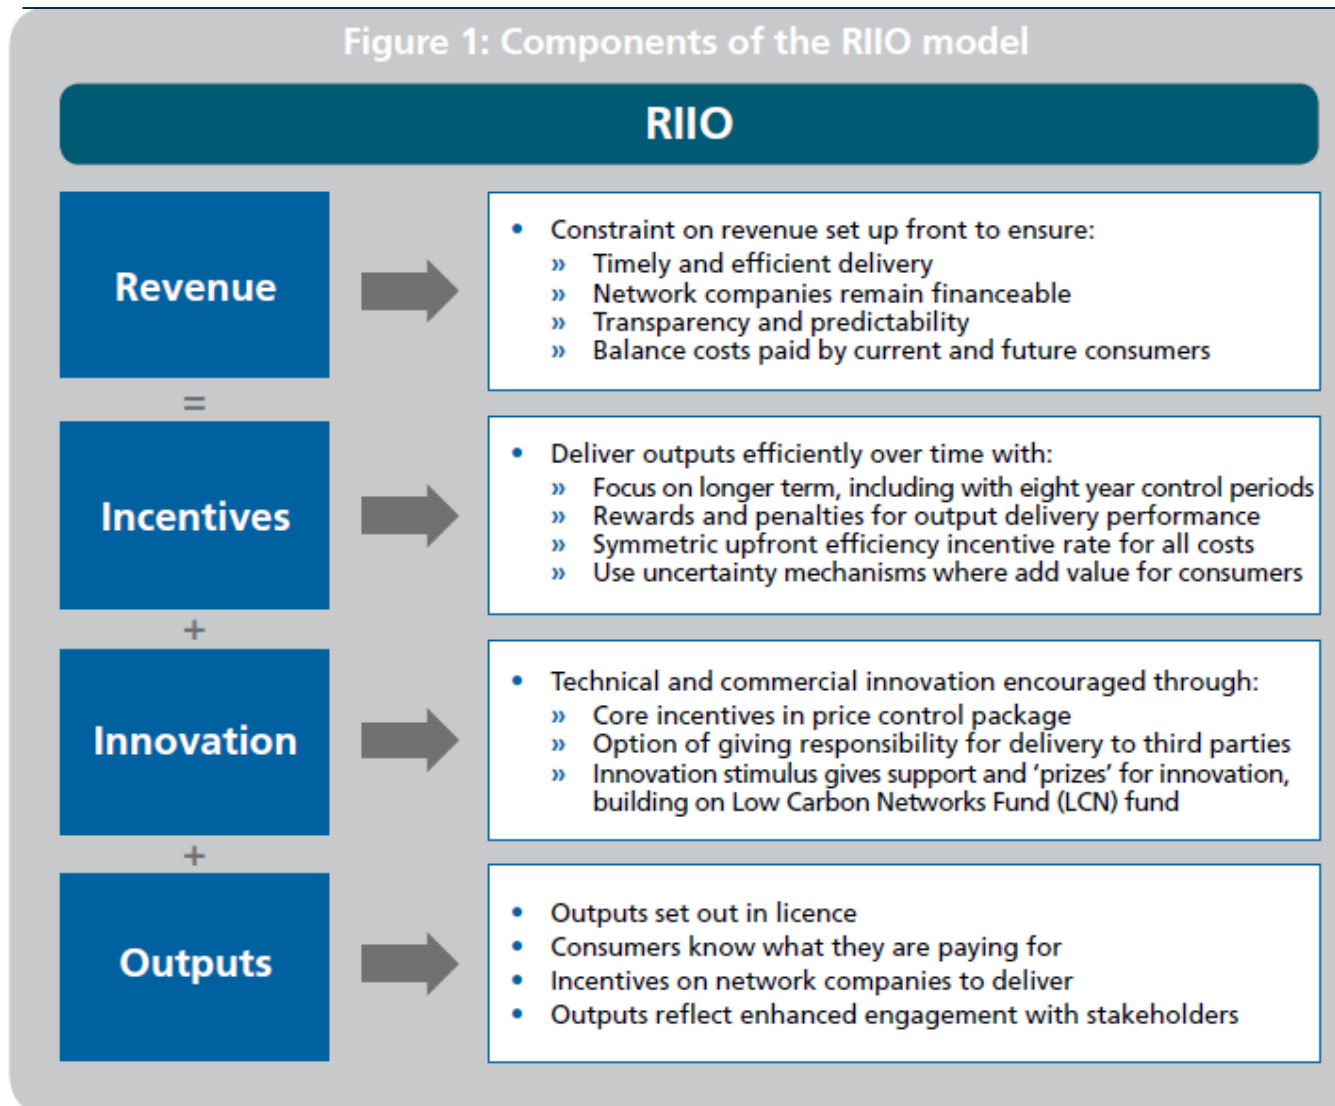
Figure 1: Components of the RIIO model

RIIO

Revenue

- Constraint on revenue set up front to ensure:
  » Timely and efficient delivery
  » Network companies remain financeable
  » Transparency and predictability
  » Balance costs paid by current and future consumers

=

Incentives

- Deliver outputs efficiently over time with:
  » Focus on longer term, including with eight year control periods
  » Rewards and penalties for output delivery performance
  » Symmetric upfront efficiency incentive rate for all costs
  » Use uncertainty mechanisms where add value for consumers

+

Innovation

- Technical and commercial innovation encouraged through:
  » Core incentives in price control package
  » Option of giving responsibility for delivery to third parties
  » Innovation stimulus gives support and 'prizes' for innovation, building on Low Carbon Networks Fund (LCN) fund

+

Outputs

- Outputs set out in licence
- Consumers know what they are paying for
- Incentives on network companies to deliver
- Outputs reflect enhanced engagement with stakeholders